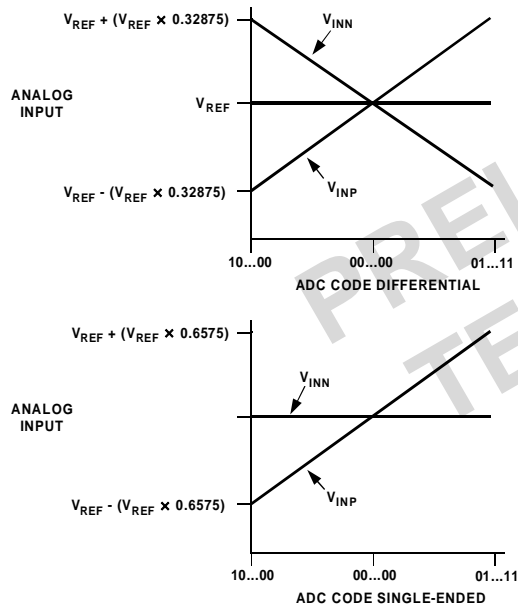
$V_{REF} + (V_{REF} \times 0.32875)$

$V_{INN}$

ANALOG INPUT

$V_{REF}$

$V_{INP}$

$V_{REF} - (V_{REF} \times 0.32875)$

10…00

00…00

01…11

ADC CODE DIFFERENTIAL

$V_{REF} + (V_{REF} \times 0.6575)$

$V_{INN}$

ANALOG INPUT

$V_{INP}$

$V_{REF} - (V_{REF} \times 0.6575)$

10…00

00…00

01…11

ADC CODE SINGLE-ENDED

PRE

TE